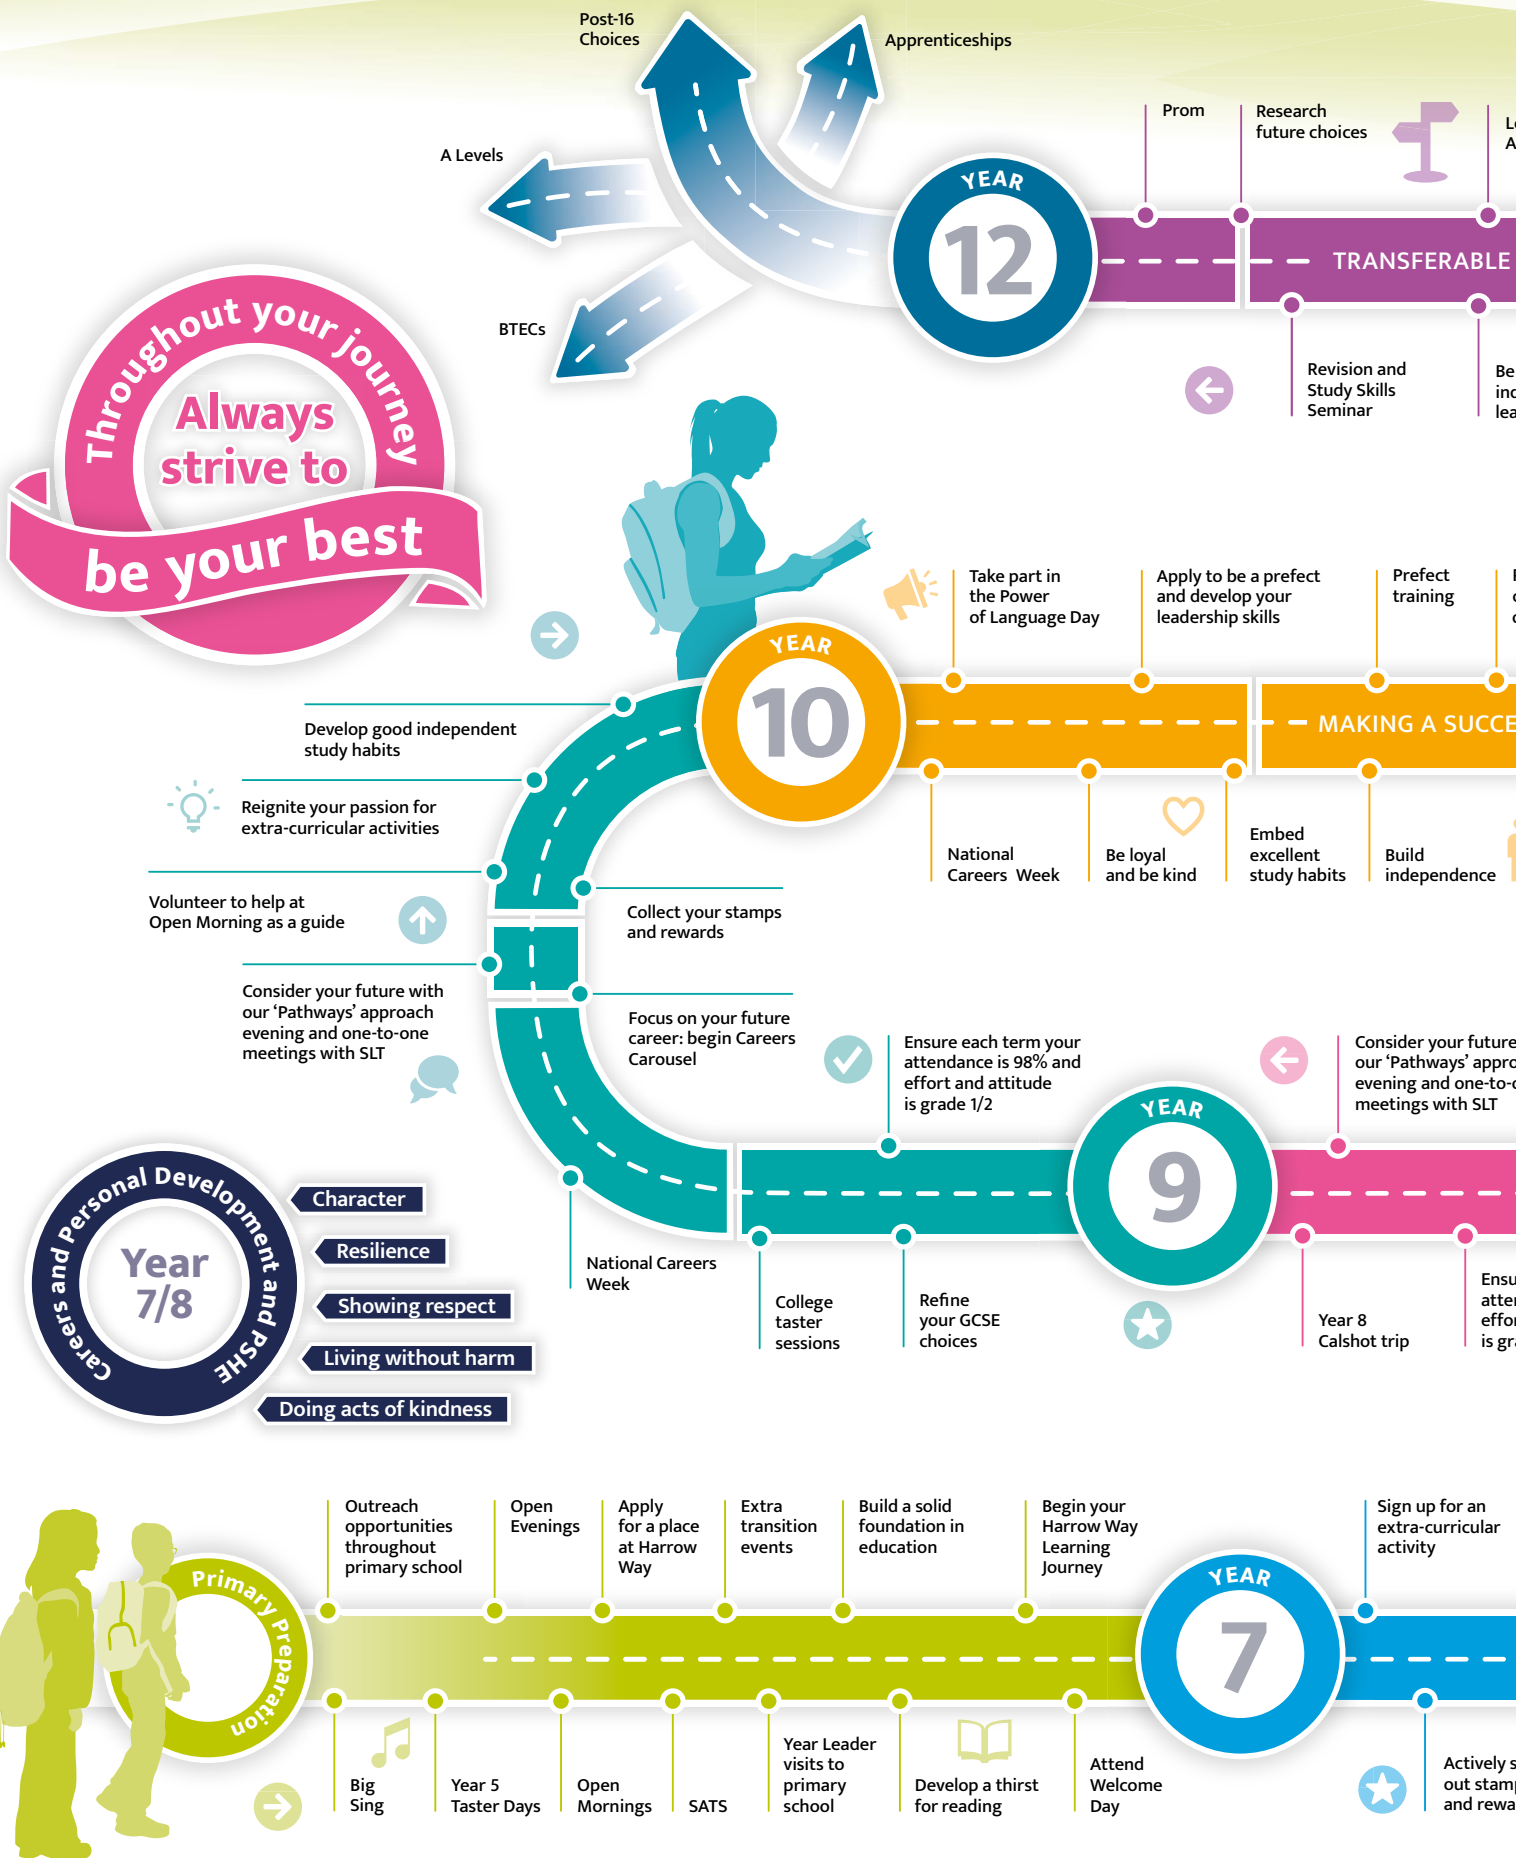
Post-16 Choices

Apprenticeships

A Levels

BTECs

YEAR 12

Prom

Research future choices

L
A

TRANSFERABLE

Revision and Study Skills Seminar

Be
inc
lea

Throughout your journey
Always strive to
be your best

Take part in the Power of Language Day

Apply to be a prefect and develop your leadership skills

Prefect training

YEAR 10

MAKING A SUCCE

Develop good independent study habits

Reignite your passion for extra-curricular activities

National Careers Week

Be loyal and be kind

Embed excellent study habits

Build independence

Volunteer to help at Open Morning as a guide

Collect your stamps and rewards

Consider your future with our 'Pathways' approach evening and one-to-one meetings with SLT

Focus on your future career: begin Careers Carousel

Ensure each term your attendance is 98% and effort and attitude is grade 1/2

Consider your future
our 'Pathways' appro
evening and one-to-o
meetings with SLT

YEAR 9

Careers and Personal Development and PSHE
Year 7/8

Character
Resilience
Showing respect
Living without harm
Doing acts of kindness

National Careers Week

College taster sessions

Refine your GCSE choices

Year 8 Calshot trip

Ensu
atter
effor
is gr

Outreach opportunities throughout primary school

Open Evenings

Apply for a place at Harrow Way

Extra transition events

Build a solid foundation in education

Begin your Harrow Way Learning Journey

Sign up for an extra-curricular activity

Primary Preparation

YEAR 7

Big Sing

Year 5 Taster Days

Open Mornings

SATS

Year Leader visits to primary school

Develop a thirst for reading

Attend Welcome Day

Actively s
out stamp
and rewa